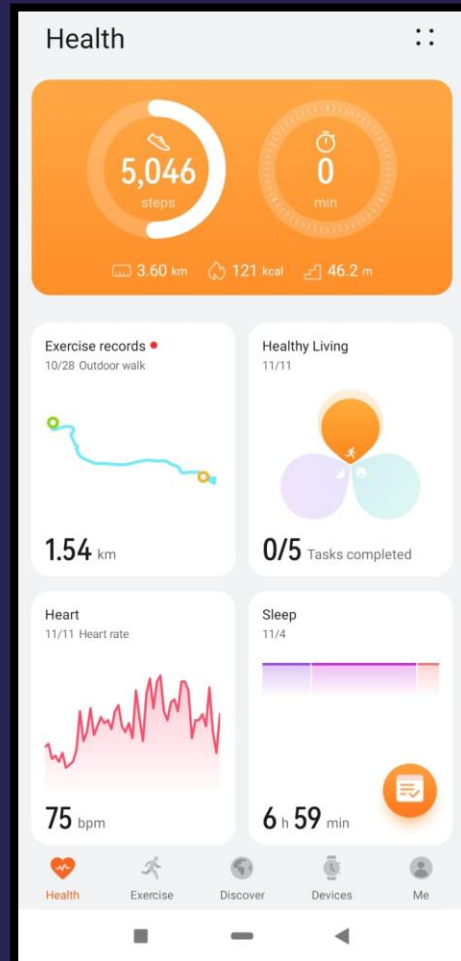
Health

5,046
steps

0
min

3.60 km 121 kcal 46.2 m

Exercise records
10/28 Outdoor walk

1.54 km

Healthy Living
11/11

0/5 Tasks completed

Heart
11/11 Heart rate

75 bpm

Sleep
11/4

6 h 59 min

Health
Exercise
Discover
Devices
Me